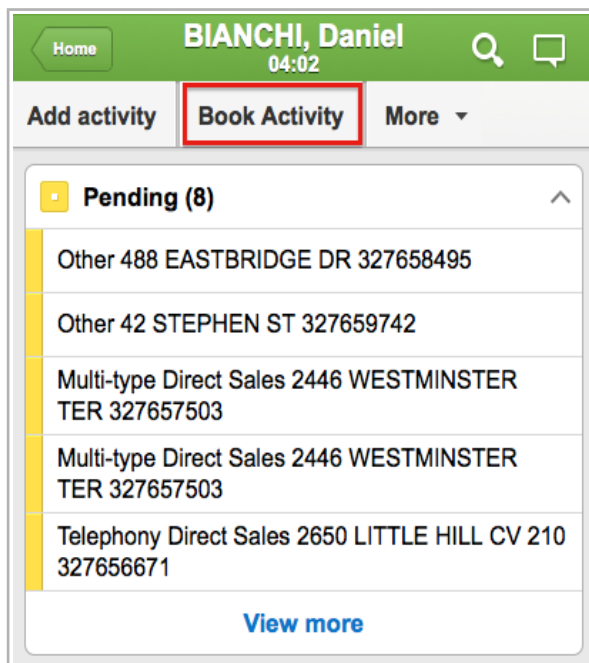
Home
BIANCHI, Daniel
04:02

Add activity
Book Activity
More

Pending (8)

Other 488 EASTBRIDGE DR 327658495

Other 42 STEPHEN ST 327659742

Multi-type Direct Sales 2446 WESTMINSTER TER 327657503

Multi-type Direct Sales 2446 WESTMINSTER TER 327657503

Telephony Direct Sales 2650 LITTLE HILL CV 210 327656671

View more